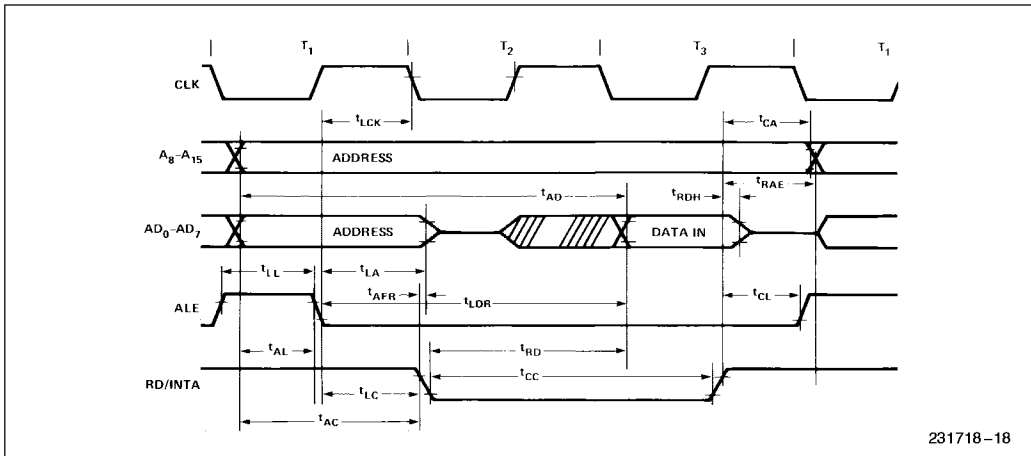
$T_1$ $T_2$ $T_3$ $T_1$

CLK

$t_{LCK}$

$t_{CA}$

$A_8$–$A_{15}$

ADDRESS

$t_{AD}$

$t_{RDH}$

$t_{RAE}$

$AD_0$–$AD_7$

ADDRESS

DATA IN

$t_{LL}$

$t_{LA}$

$t_{AFR}$

$t_{LDR}$

$t_{CL}$

ALE

$t_{AL}$

$t_{RD}$

$t_{CC}$

RD/INTA

$t_{LC}$

$t_{AC}$

231718–18